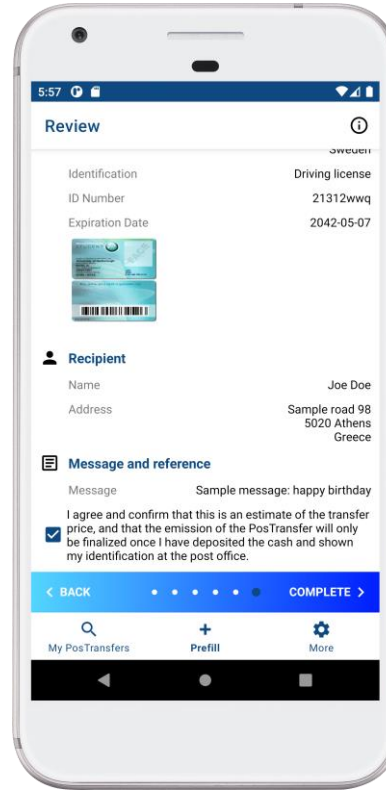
5:57

Review

Sweden

Identification Driving license

ID Number 21312wwq

Expiration Date 2042-05-07

Recipient

Name Joe Doe

Address Sample road 98 5020 Athens Greece

Message and reference

Message Sample message: happy birthday

I agree and confirm that this is an estimate of the transfer price, and that the emission of the PosTransfer will only be finalized once I have deposited the cash and shown my identification at the post office.

< BACK

COMPLETE >

My PosTransfers

Prefill

More